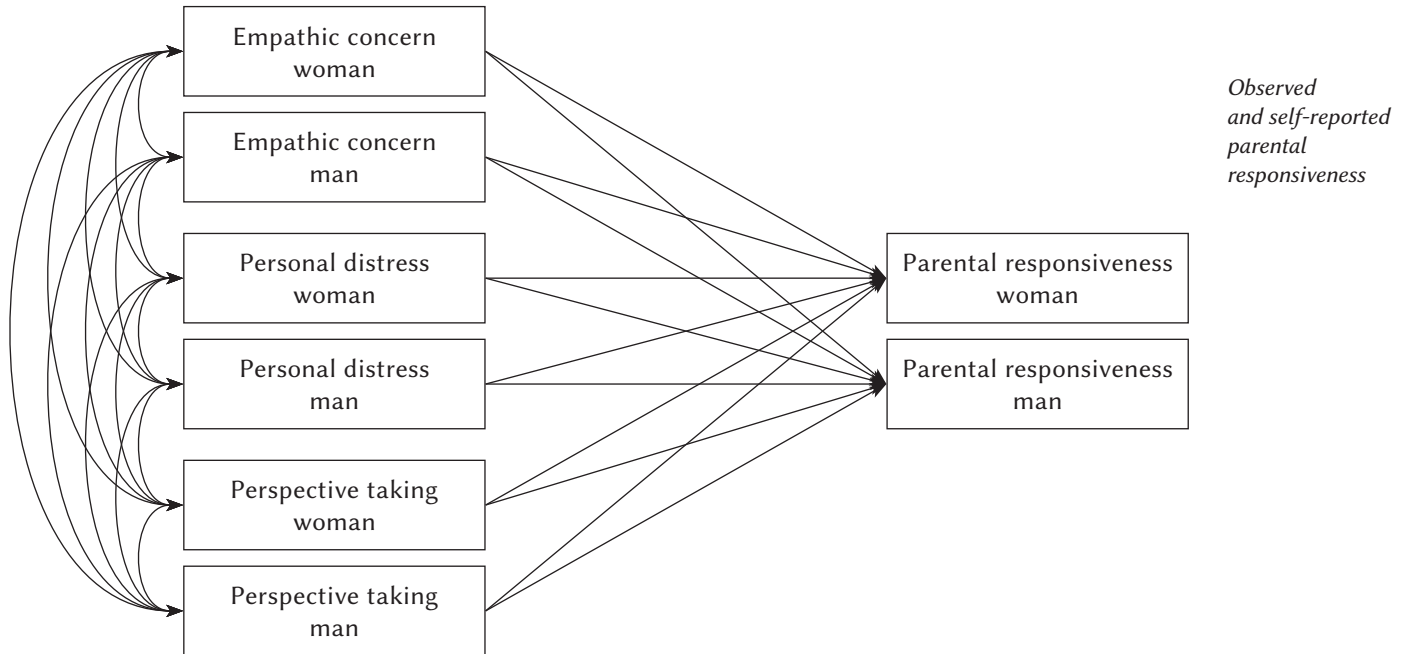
Empathic concern woman

Empathic concern man

Personal distress woman

Personal distress man

Perspective taking woman

Perspective taking man

Parental responsiveness woman

Parental responsiveness man

*Observed and self-reported parental responsiveness*